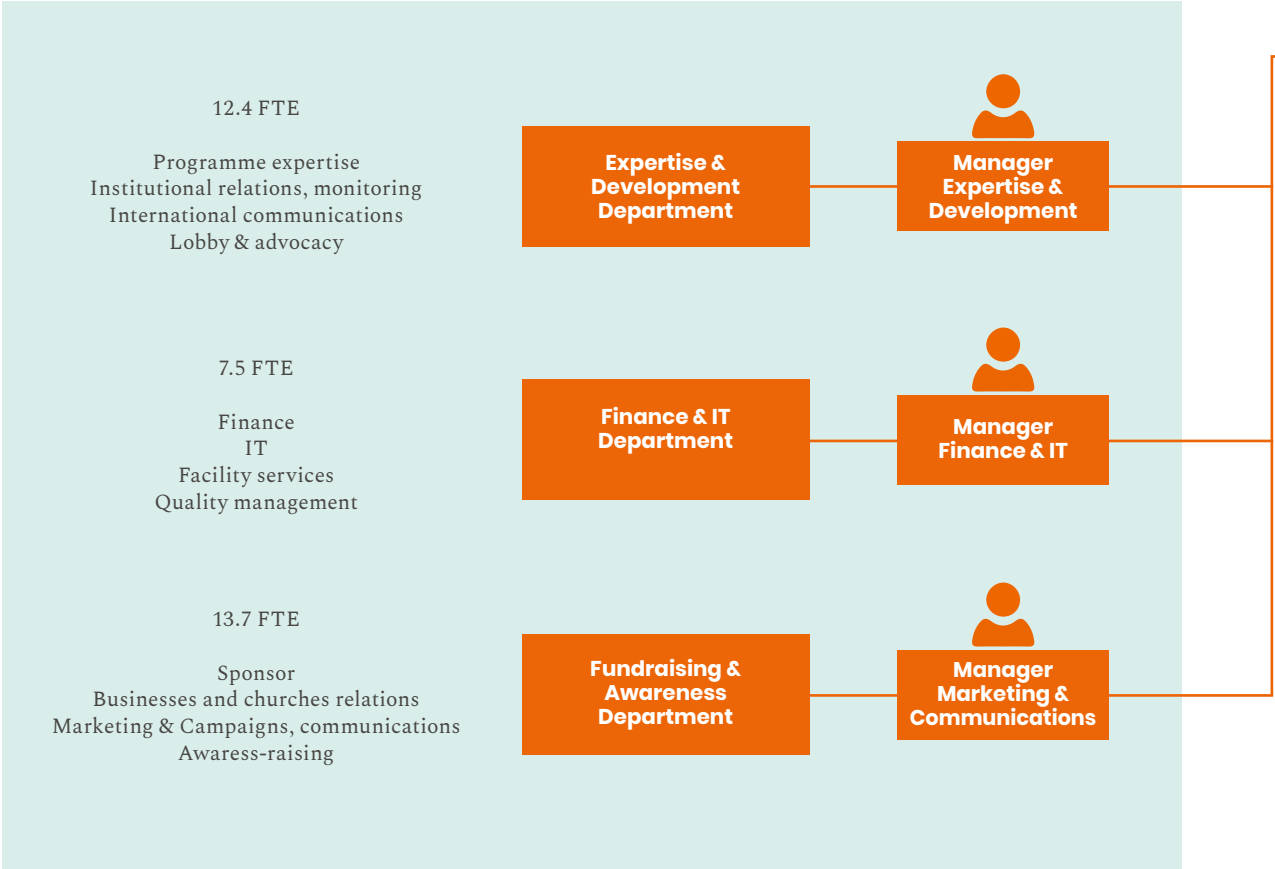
12.4 FTE

Programme expertise
Institutional relations, monitoring
International communications
Lobby & advocacy

Expertise & Development Department

Manager Expertise & Development

7.5 FTE

Finance
IT
Facility services
Quality management

Finance & IT Department

Manager Finance & IT

13.7 FTE

Sponsor
Businesses and churches relations
Marketing & Campaigns, communications
Awaress-raising

Fundraising & Awareness Department

Manager Marketing & Communications